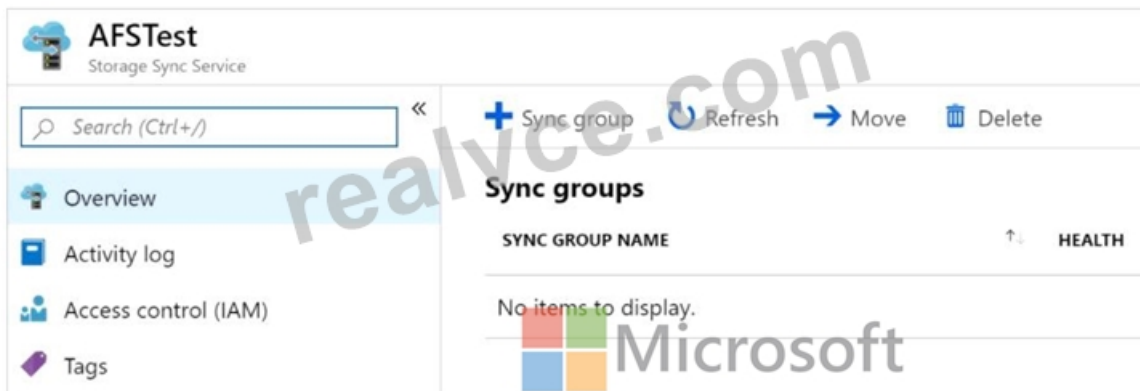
AFSTest
Storage Sync Service

Search (Ctrl+/)

«

Overview

Activity log

Access control (IAM)

Tags

Sync group Refresh Move Delete

Sync groups

| SYNC GROUP NAME | ↑↓ | HEALTH |
|---|---|---|
| No items to display. | | |

realyce.com

Microsoft